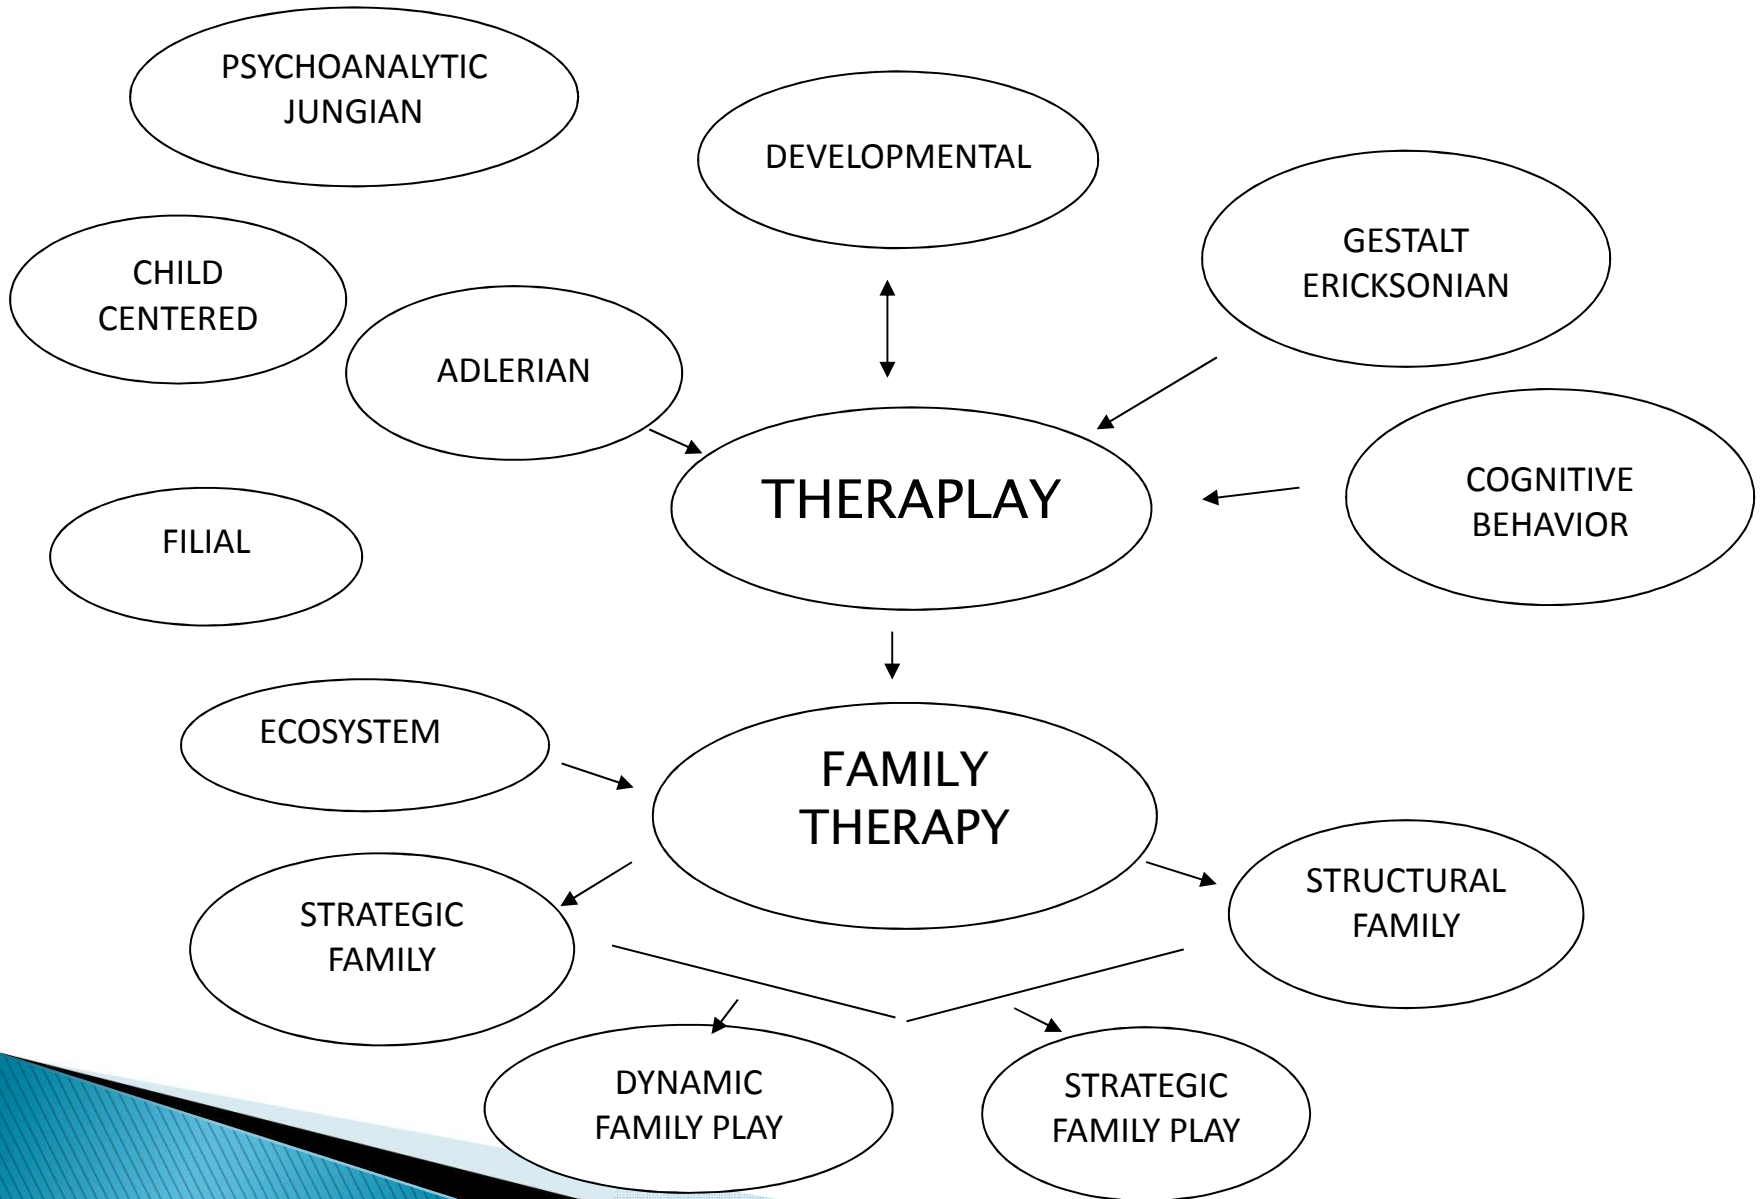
PSYCHOANALYTIC JUNGIAN

DEVELOPMENTAL

GESTALT ERICKSONIAN

CHILD CENTERED

ADLERIAN

THERAPLAY

COGNITIVE BEHAVIOR

FILIAL

ECOSYSTEM

FAMILY THERAPY

STRATEGIC FAMILY

STRUCTURAL FAMILY

DYNAMIC FAMILY PLAY

STRATEGIC FAMILY PLAY